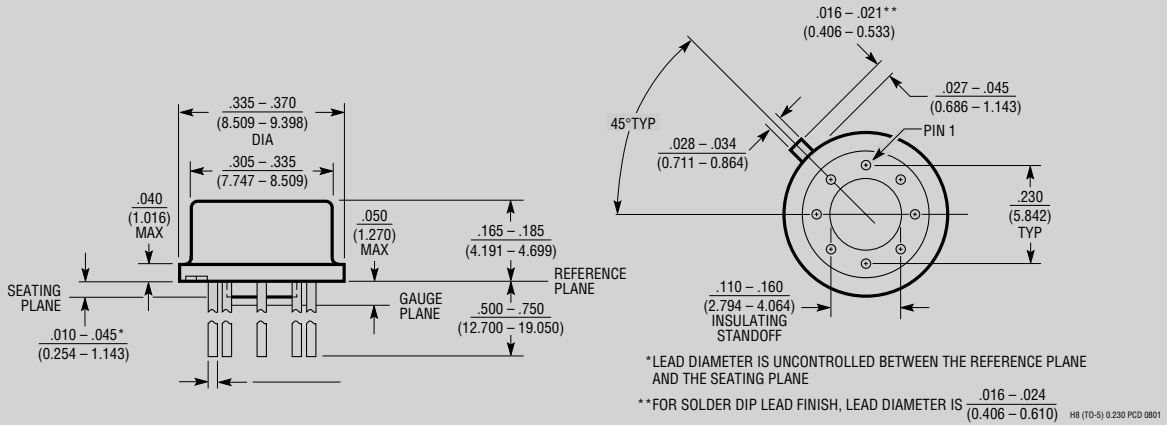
.335 – .370
(8.509 – 9.398)
DIA

.305 – .335
(7.747 – 8.509)

.040
(1.016)
MAX

.050
(1.270)
MAX

.165 – .185
(4.191 – 4.699)

REFERENCE PLANE

SEATING PLANE

GAUGE PLANE

.500 – .750
(12.700 – 19.050)

.010 – .045*
(0.254 – 1.143)

.016 – .021**
(0.406 – 0.533)

.027 – .045
(0.686 – 1.143)

45°TYP

.028 – .034
(0.711 – 0.864)

PIN 1

.230
(5.842)
TYP

.110 – .160
(2.794 – 4.064)
INSULATING STANDOFF

*LEAD DIAMETER IS UNCONTROLLED BETWEEN THE REFERENCE PLANE AND THE SEATING PLANE

**FOR SOLDER DIP LEAD FINISH, LEAD DIAMETER IS $\frac{.016 – .024}{(0.406 – 0.610)}$

H8 (TO-5) 0.230 PCD 0801